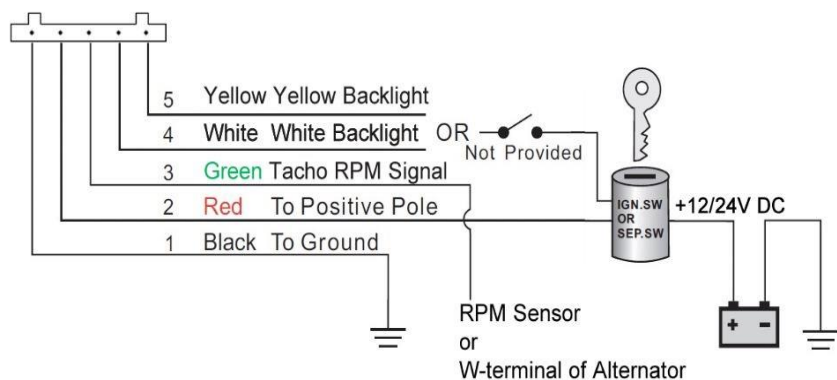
5 Yellow Yellow Backlight
4 White White Backlight OR
Not Provided
3 Green Tacho RPM Signal
2 Red To Positive Pole
1 Black To Ground
IGN.SW OR SEP.SW
+12/24V DC
+ -
RPM Sensor
or
W-terminal of Alternator